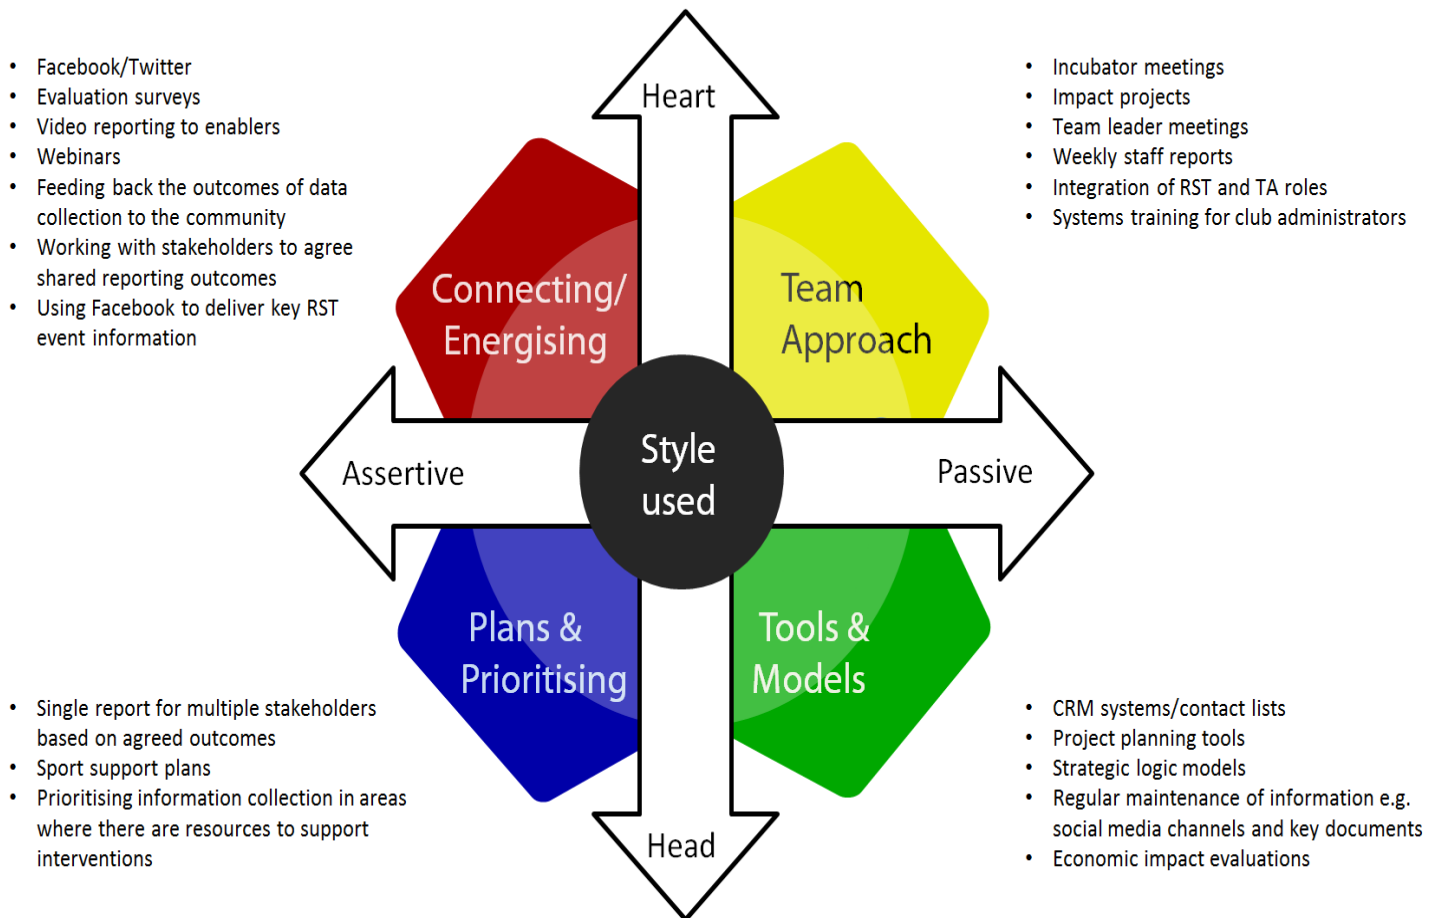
- Facebook/Twitter
- Evaluation surveys
- Video reporting to enablers
- Webinars
- Feeding back the outcomes of data collection to the community
- Working with stakeholders to agree shared reporting outcomes
- Using Facebook to deliver key RST event information

Heart

- Incubator meetings
- Impact projects
- Team leader meetings
- Weekly staff reports
- Integration of RST and TA roles
- Systems training for club administrators

Connecting/ Energising

Team Approach

Assertive

Style used

Passive

Plans & Prioritising

Tools & Models

- Single report for multiple stakeholders based on agreed outcomes
- Sport support plans
- Prioritising information collection in areas where there are resources to support interventions

Head

- CRM systems/contact lists
- Project planning tools
- Strategic logic models
- Regular maintenance of information e.g. social media channels and key documents
- Economic impact evaluations